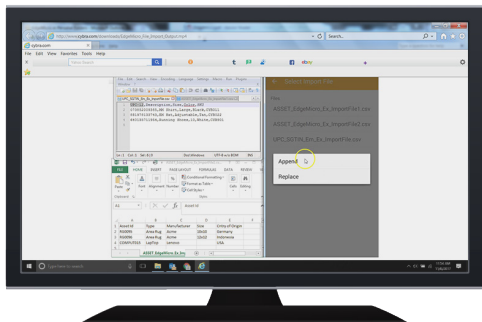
http://www.zylina.com/downloads/EdgeMicro_Ex_ImportOutput.mp4

Search...

zylina.com

File Edit View Favorites Tools Help

Search

File Edit Search View Encoding Language Settings Macro Run Plugins Window ?

UPC_DSTRI_Ex_ImportFile.csv

UPC,Description,Size,Units,GRS
073402035385,RR Shoes,Large,Black,220011
041971534749,RR Hat,Adjustable,Tan,228112
063100711264,Running Shoes,11,White,228111

Ln: 1 Col: 1 Sel: 0 | 0 Dos\Windows UTF-8 w/o BOM INS

FILE HOME INSERT PAGE LAYOUT FORMULAS DATA REVIEW

Conditional Formatting
Format as Table
Cell Styles

Paste Font Alignment Number Cells Editing

Clipboard Styles

A1 Asset Id

| | A | B | C | D | E |
|---|---|---|---|---|---|
| 1 | Asset Id | Type | Manufacturer | Size | Cntry of Origin |
| 2 | R33096 | Area Rug | Acme | 10x12 | Germany |
| 3 | R33098 | Area Rug | Acme | 10x12 | Indonesia |
| 4 | COMPUTER4 | LapTop | Lenovo | | USA |

ASSET_EdgeMicro_Ex_Imp

Files

ASSET_EdgeMicro_Ex_ImportFile.csv

ASSET_EdgeMicro_Ex_ImportFile1.csv

UPC_DSTRI_Ex_ImportFile.csv

Append

Replace

Type here to search

11:56 AM
11/8/2017